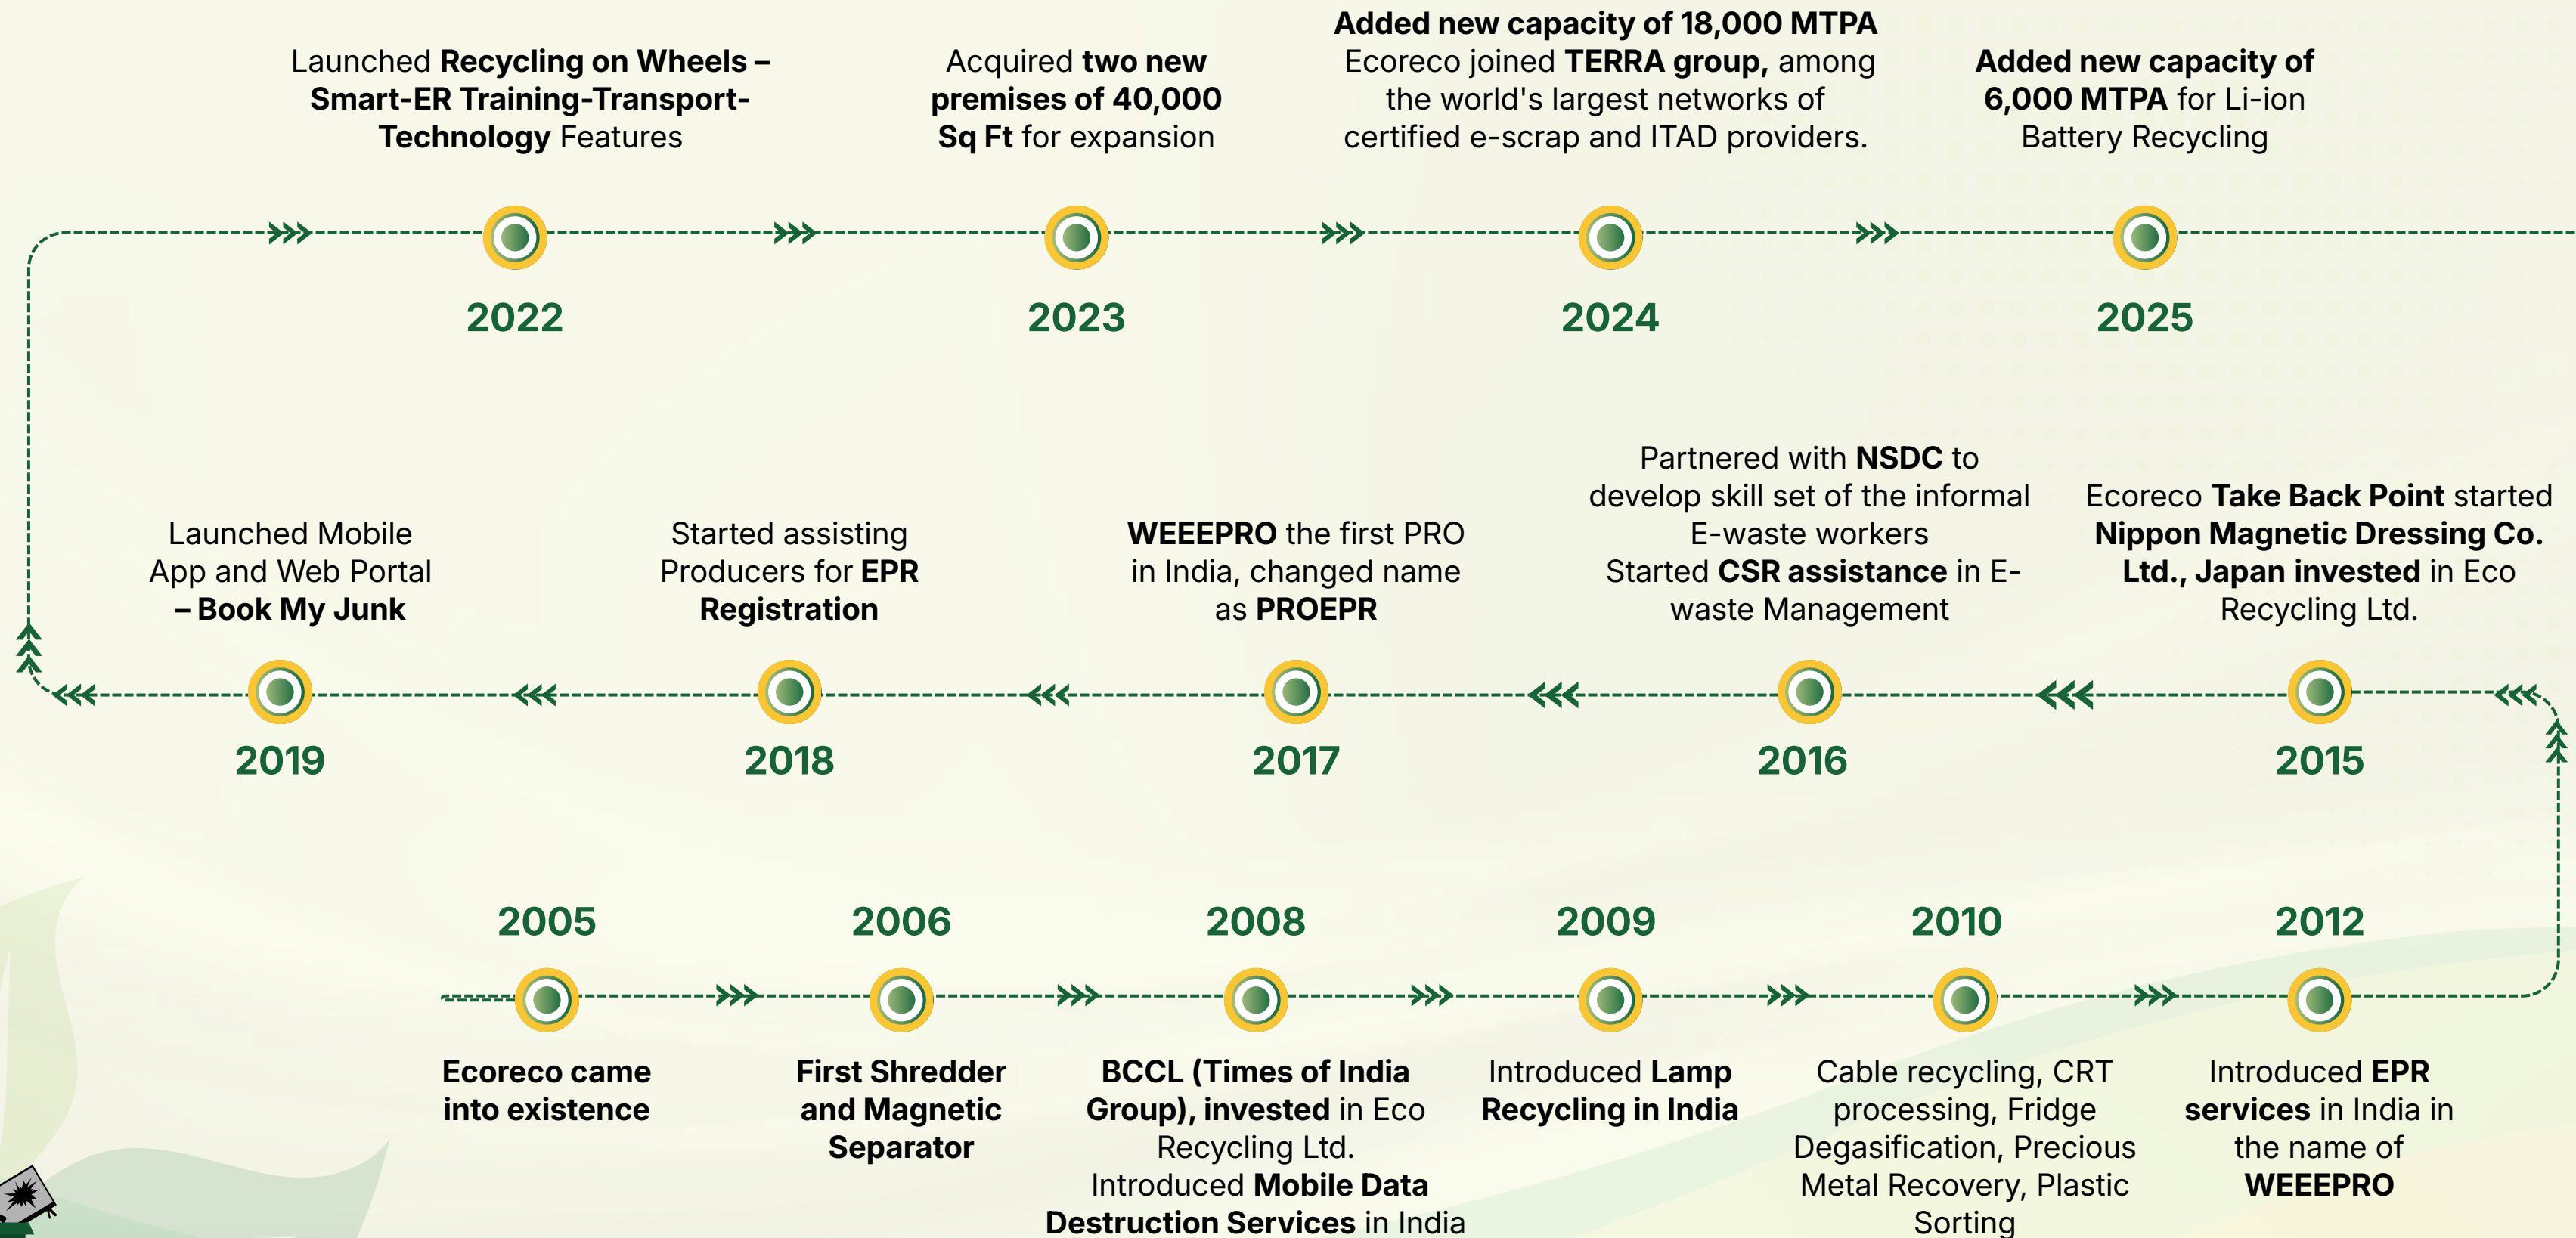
Launched Recycling on Wheels – Smart-ER Training-Transport-Technology Features

2022

Acquired two new premises of 40,000 Sq Ft for expansion

2023

Added new capacity of 18,000 MTPA
Ecoreco joined TERRA group, among the world's largest networks of certified e-scrap and ITAD providers.

2024

Added new capacity of 6,000 MTPA for Li-ion Battery Recycling

2025

Launched Mobile App and Web Portal – Book My Junk

2019

Started assisting Producers for EPR Registration

2018

WEEEPRO the first PRO in India, changed name as PROEPR

2017

Partnered with NSDC to develop skill set of the informal E-waste workers
Started CSR assistance in E-waste Management

2016

Ecoreco Take Back Point started
Nippon Magnetic Dressing Co. Ltd., Japan invested in Eco Recycling Ltd.

2015

2005

Ecoreco came into existence

2006

First Shredder and Magnetic Separator

2008

BCCL (Times of India Group), invested in Eco Recycling Ltd.
Introduced Mobile Data Destruction Services in India

2009

Introduced Lamp Recycling in India

2010

Cable recycling, CRT processing, Fridge Degasification, Precious Metal Recovery, Plastic Sorting

2012

Introduced EPR services in India in the name of WEEEPRO